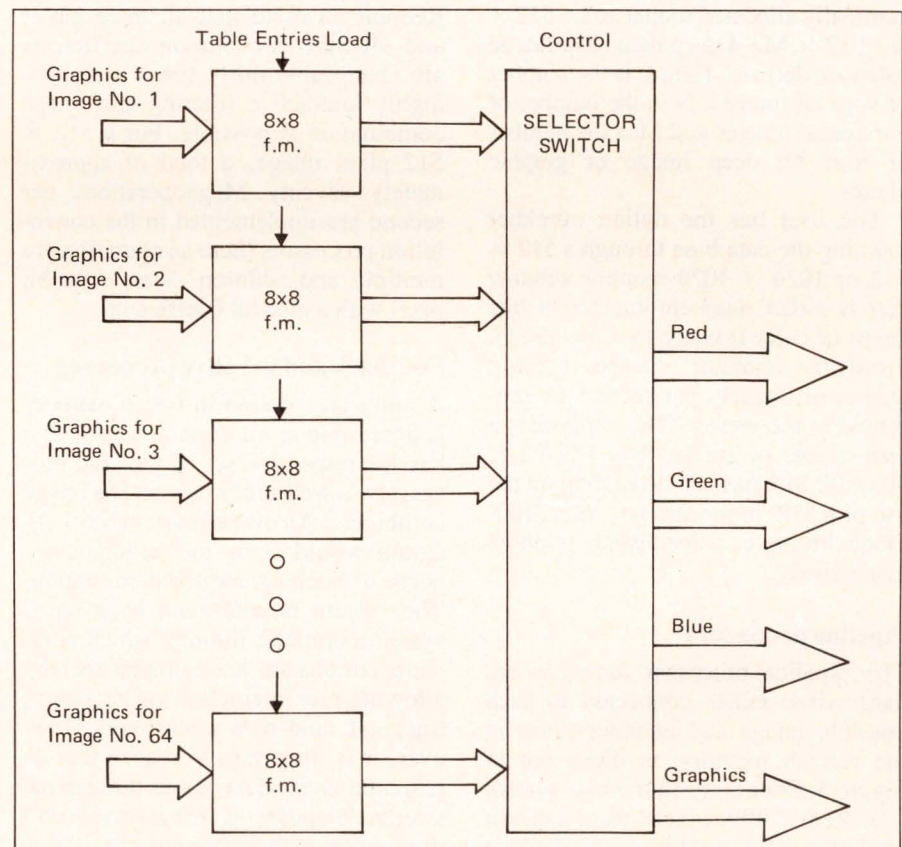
Table Entries Load

Control

Graphics for Image No. 1

8x8 f.m.

SELECTOR SWITCH

Graphics for Image No. 2

8x8 f.m.

Red

Graphics for Image No. 3

8x8 f.m.

Green

Blue

Graphics for Image No. 64

8x8 f.m.

Graphics